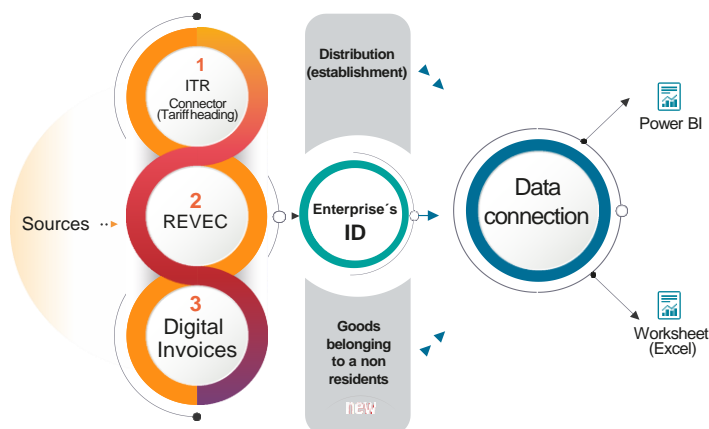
Sources

1
ITR
Connector
(Tariff heading)

2
REVEC

3
Digital
Invoices

Distribution
(establishment)

Enterprise´s
ID

Goods
belonging
to a non
residents

new

Data
connection

Power BI

Worksheet
(Excel)